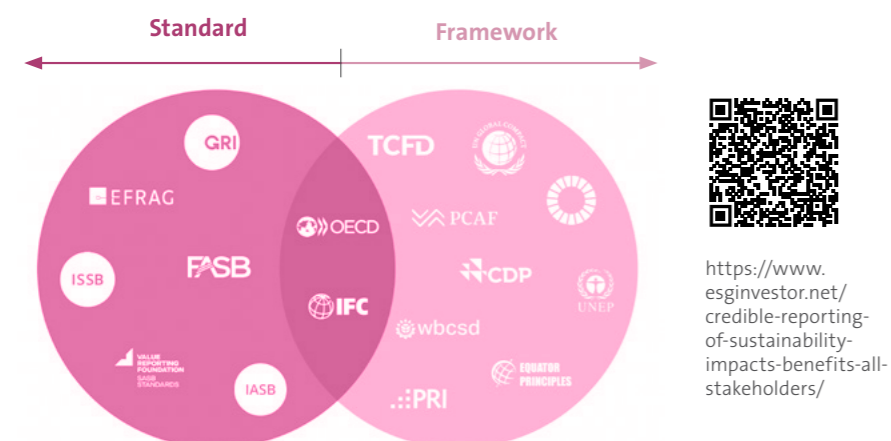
Standard

Framework

GRI

EFRAG

ISSB

FASB

VALUE REPORTING FOUNDATION
SASB STANDARDS

IASB

OECD

IFC

TCFD

UN GLOBAL COMPACT

PCAF

CDP

UNEP

wbcsd

EQUATOR PRINCIPLES

PRI

https://www.esginvestor.net/credible-reporting-of-sustainability-impacts-benefits-all-stakeholders/